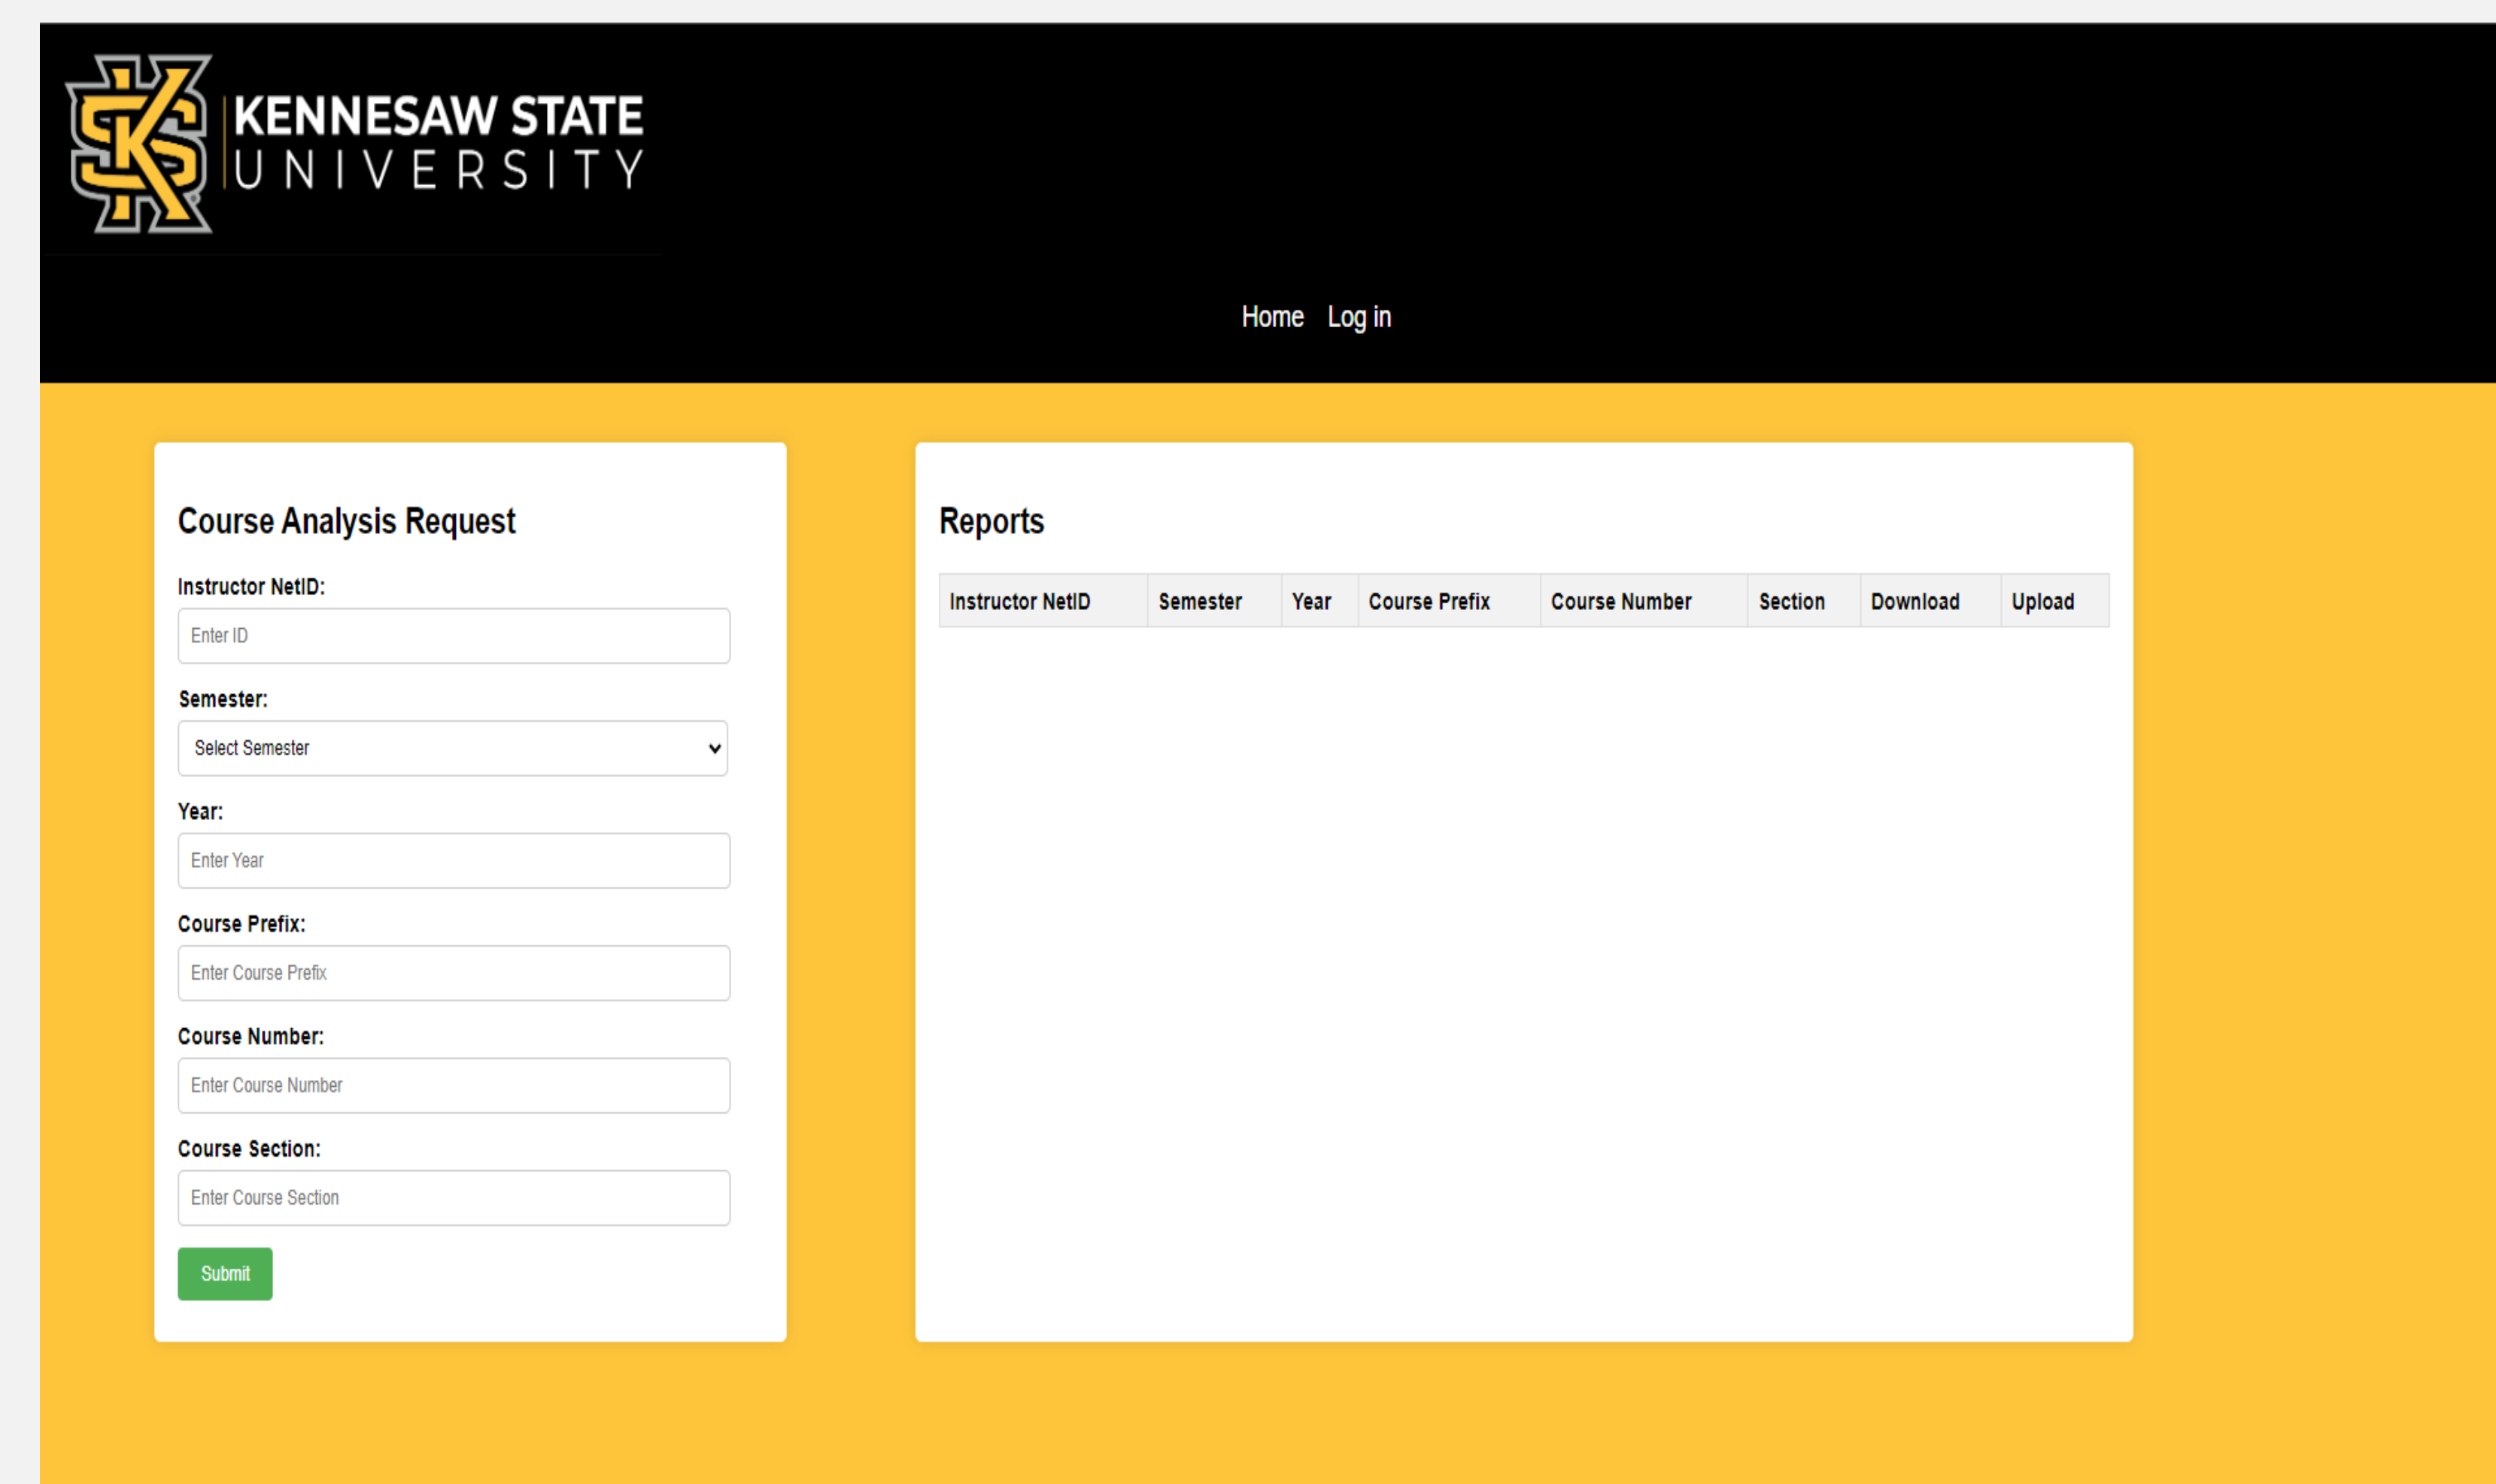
KENNESAW STATE
UNIVERSITY

Home Log in

Course Analysis Request

Instructor NetID:
Enter ID

Semester:
Select Semester

Year:
Enter Year

Course Prefix:
Enter Course Prefix

Course Number:
Enter Course Number

Course Section:
Enter Course Section

Submit

Reports

| Instructor NetID | Semester | Year | Course Prefix | Course Number | Section | Download | Upload |
|---|---|---|---|---|---|---|---|